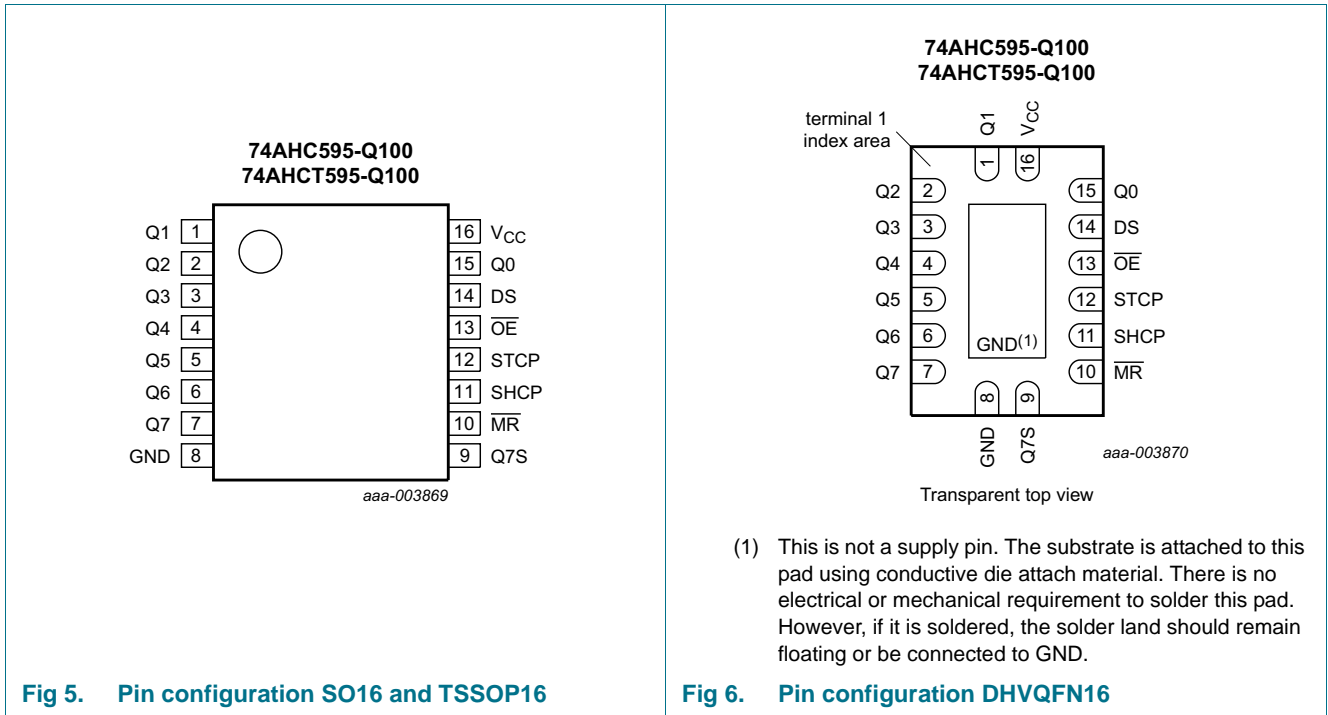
74AHC595-Q100
74AHCT595-Q100

Q1 1
Q2 2
Q3 3
Q4 4
Q5 5
Q6 6
Q7 7
GND 8

16 $V_{CC}$
15 Q0
14 DS
13 $\overline{OE}$
12 STCP
11 SHCP
10 $\overline{MR}$
9 Q7S

aaa-003869

Fig 5. Pin configuration SO16 and TSSOP16

74AHC595-Q100
74AHCT595-Q100

terminal 1 index area

Q1 1
$V_{CC}$ 16

Q2 2
Q3 3
Q4 4
Q5 5
Q6 6
Q7 7

15 Q0
14 DS
13 $\overline{OE}$
12 STCP
11 SHCP
10 $\overline{MR}$

GND(1)

8 GND
9 Q7S

aaa-003870

Transparent top view

(1) This is not a supply pin. The substrate is attached to this pad using conductive die attach material. There is no electrical or mechanical requirement to solder this pad. However, if it is soldered, the solder land should remain floating or be connected to GND.

Fig 6. Pin configuration DHVQFN16